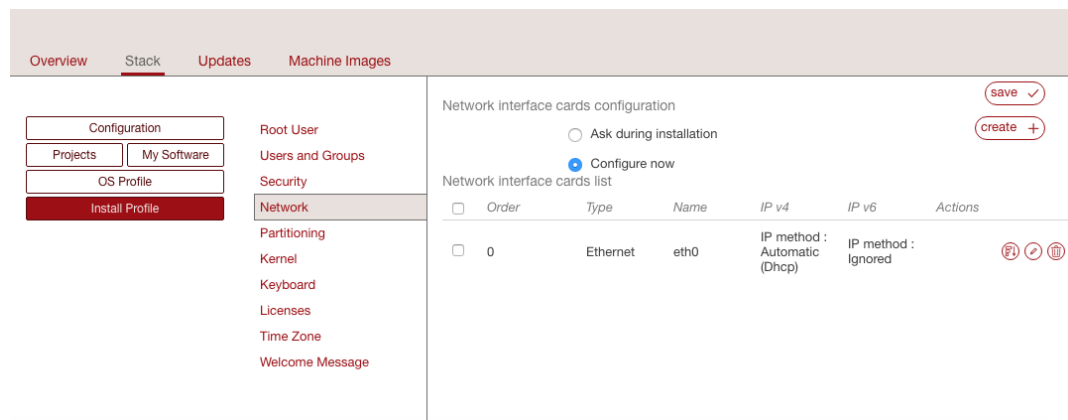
Overview Stack Updates Machine Images

Configuration
Projects
My Software
OS Profile
Install Profile

Root User
Users and Groups
Security
Network
Partitioning
Kernel
Keyboard
Licenses
Time Zone
Welcome Message

Network interface cards configuration

save

create +

Ask during installation

Configure now

Network interface cards list

| | Order | Type | Name | IP v4 | IP v6 | Actions |
|---|---|---|---|---|---|---|
| | 0 | Ethernet | eth0 | IP method : Automatic (Dhcp) | IP method : Ignored | |